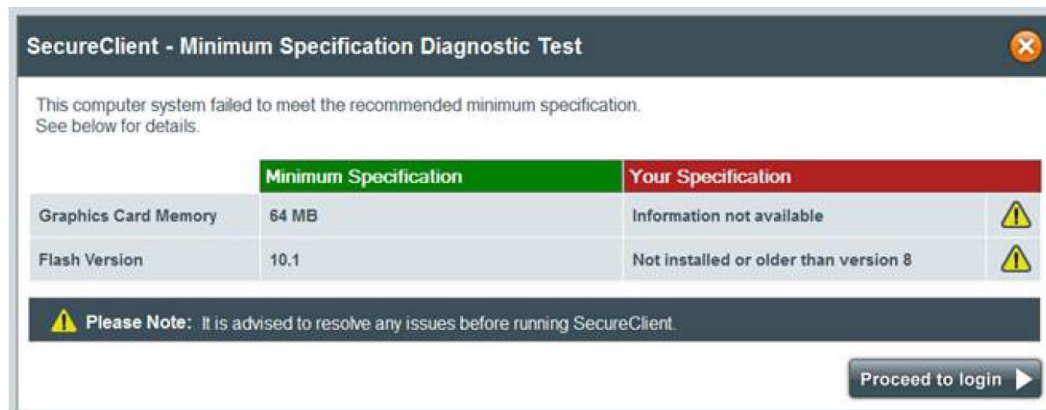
SecureClient - Minimum Specification Diagnostic Test

This computer system failed to meet the recommended minimum specification. See below for details.

| | Minimum Specification | Your Specification | |
|---|---|---|---|
| Graphics Card Memory | 64 MB | Information not available | |
| Flash Version | 10.1 | Not installed or older than version 8 | |

Please Note: It is advised to resolve any issues before running SecureClient.

Proceed to login